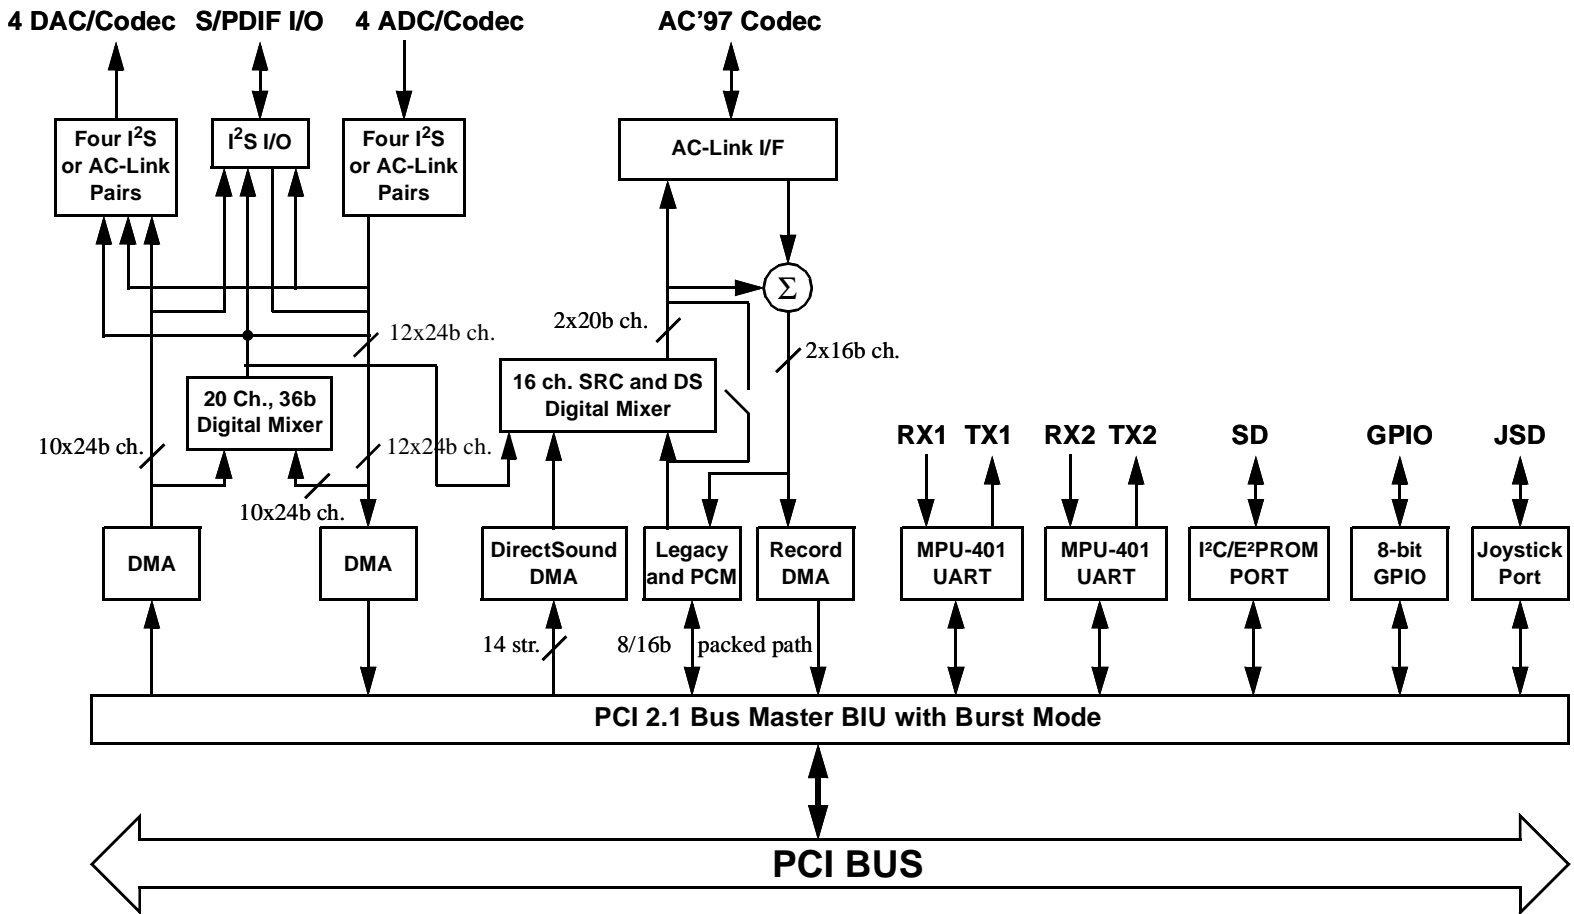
4 DAC/Codec S/PDIF I/O 4 ADC/Codec AC'97 Codec

Four $I^2S$ or AC-Link Pairs

$I^2S$ I/O

Four $I^2S$ or AC-Link Pairs

AC-Link I/F

$\Sigma$

2x20b ch.

2x16b ch.

12x24b ch.

20 Ch., 36b Digital Mixer

16 ch. SRC and DS Digital Mixer

10x24b ch.

12x24b ch.

10x24b ch.

RX1 TX1 RX2 TX2 SD GPIO JSD

DMA

DMA

DirectSound DMA

Legacy and PCM

Record DMA

MPU-401 UART

MPU-401 UART

$I^2C/E^2PROM$ PORT

8-bit GPIO

Joystick Port

14 str.

8/16b packed path

PCI 2.1 Bus Master BIU with Burst Mode

PCI BUS